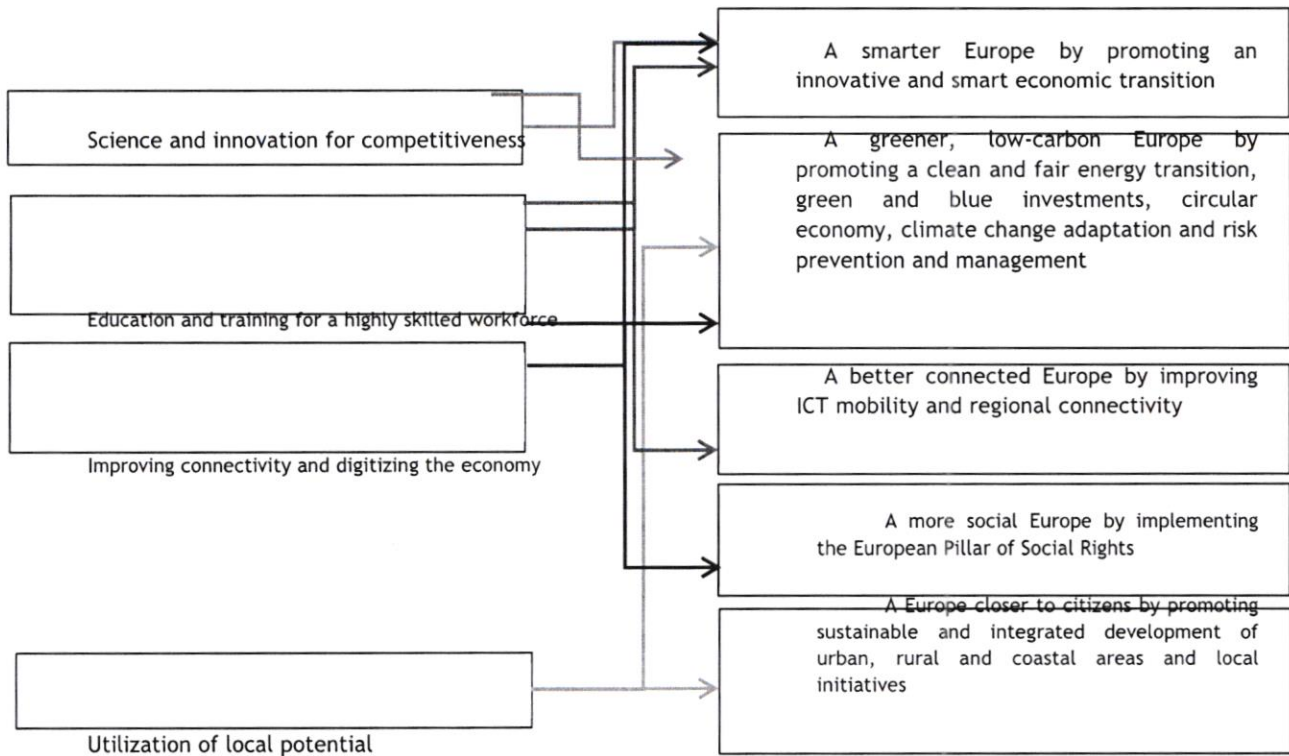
Science and innovation for competitiveness

Education and training for a highly skilled workforce

Improving connectivity and digitizing the economy

Utilization of local potential

A smarter Europe by promoting an innovative and smart economic transition

A greener, low-carbon Europe by promoting a clean and fair energy transition, green and blue investments, circular economy, climate change adaptation and risk prevention and management

A better connected Europe by improving ICT mobility and regional connectivity

A more social Europe by implementing the European Pillar of Social Rights

A Europe closer to citizens by promoting sustainable and integrated development of urban, rural and coastal areas and local initiatives